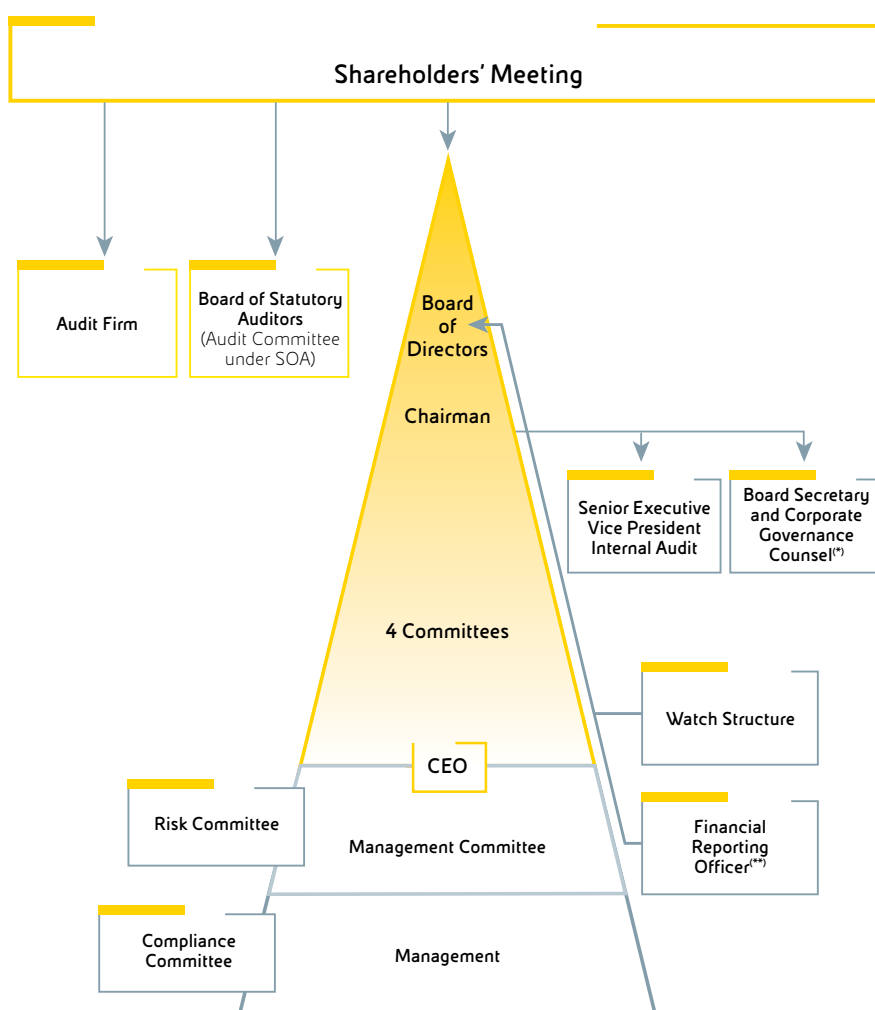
Shareholders' Meeting

Audit Firm

Board of Statutory Auditors
(Audit Committee under SOA)

Board of Directors

Chairman

Senior Executive Vice President Internal Audit

Board Secretary and Corporate Governance Counsel$^{(*)}$

4 Committees

Watch Structure

CEO

Risk Committee

Management Committee

Financial Reporting Officer$^{(**)}$

Compliance Committee

Management